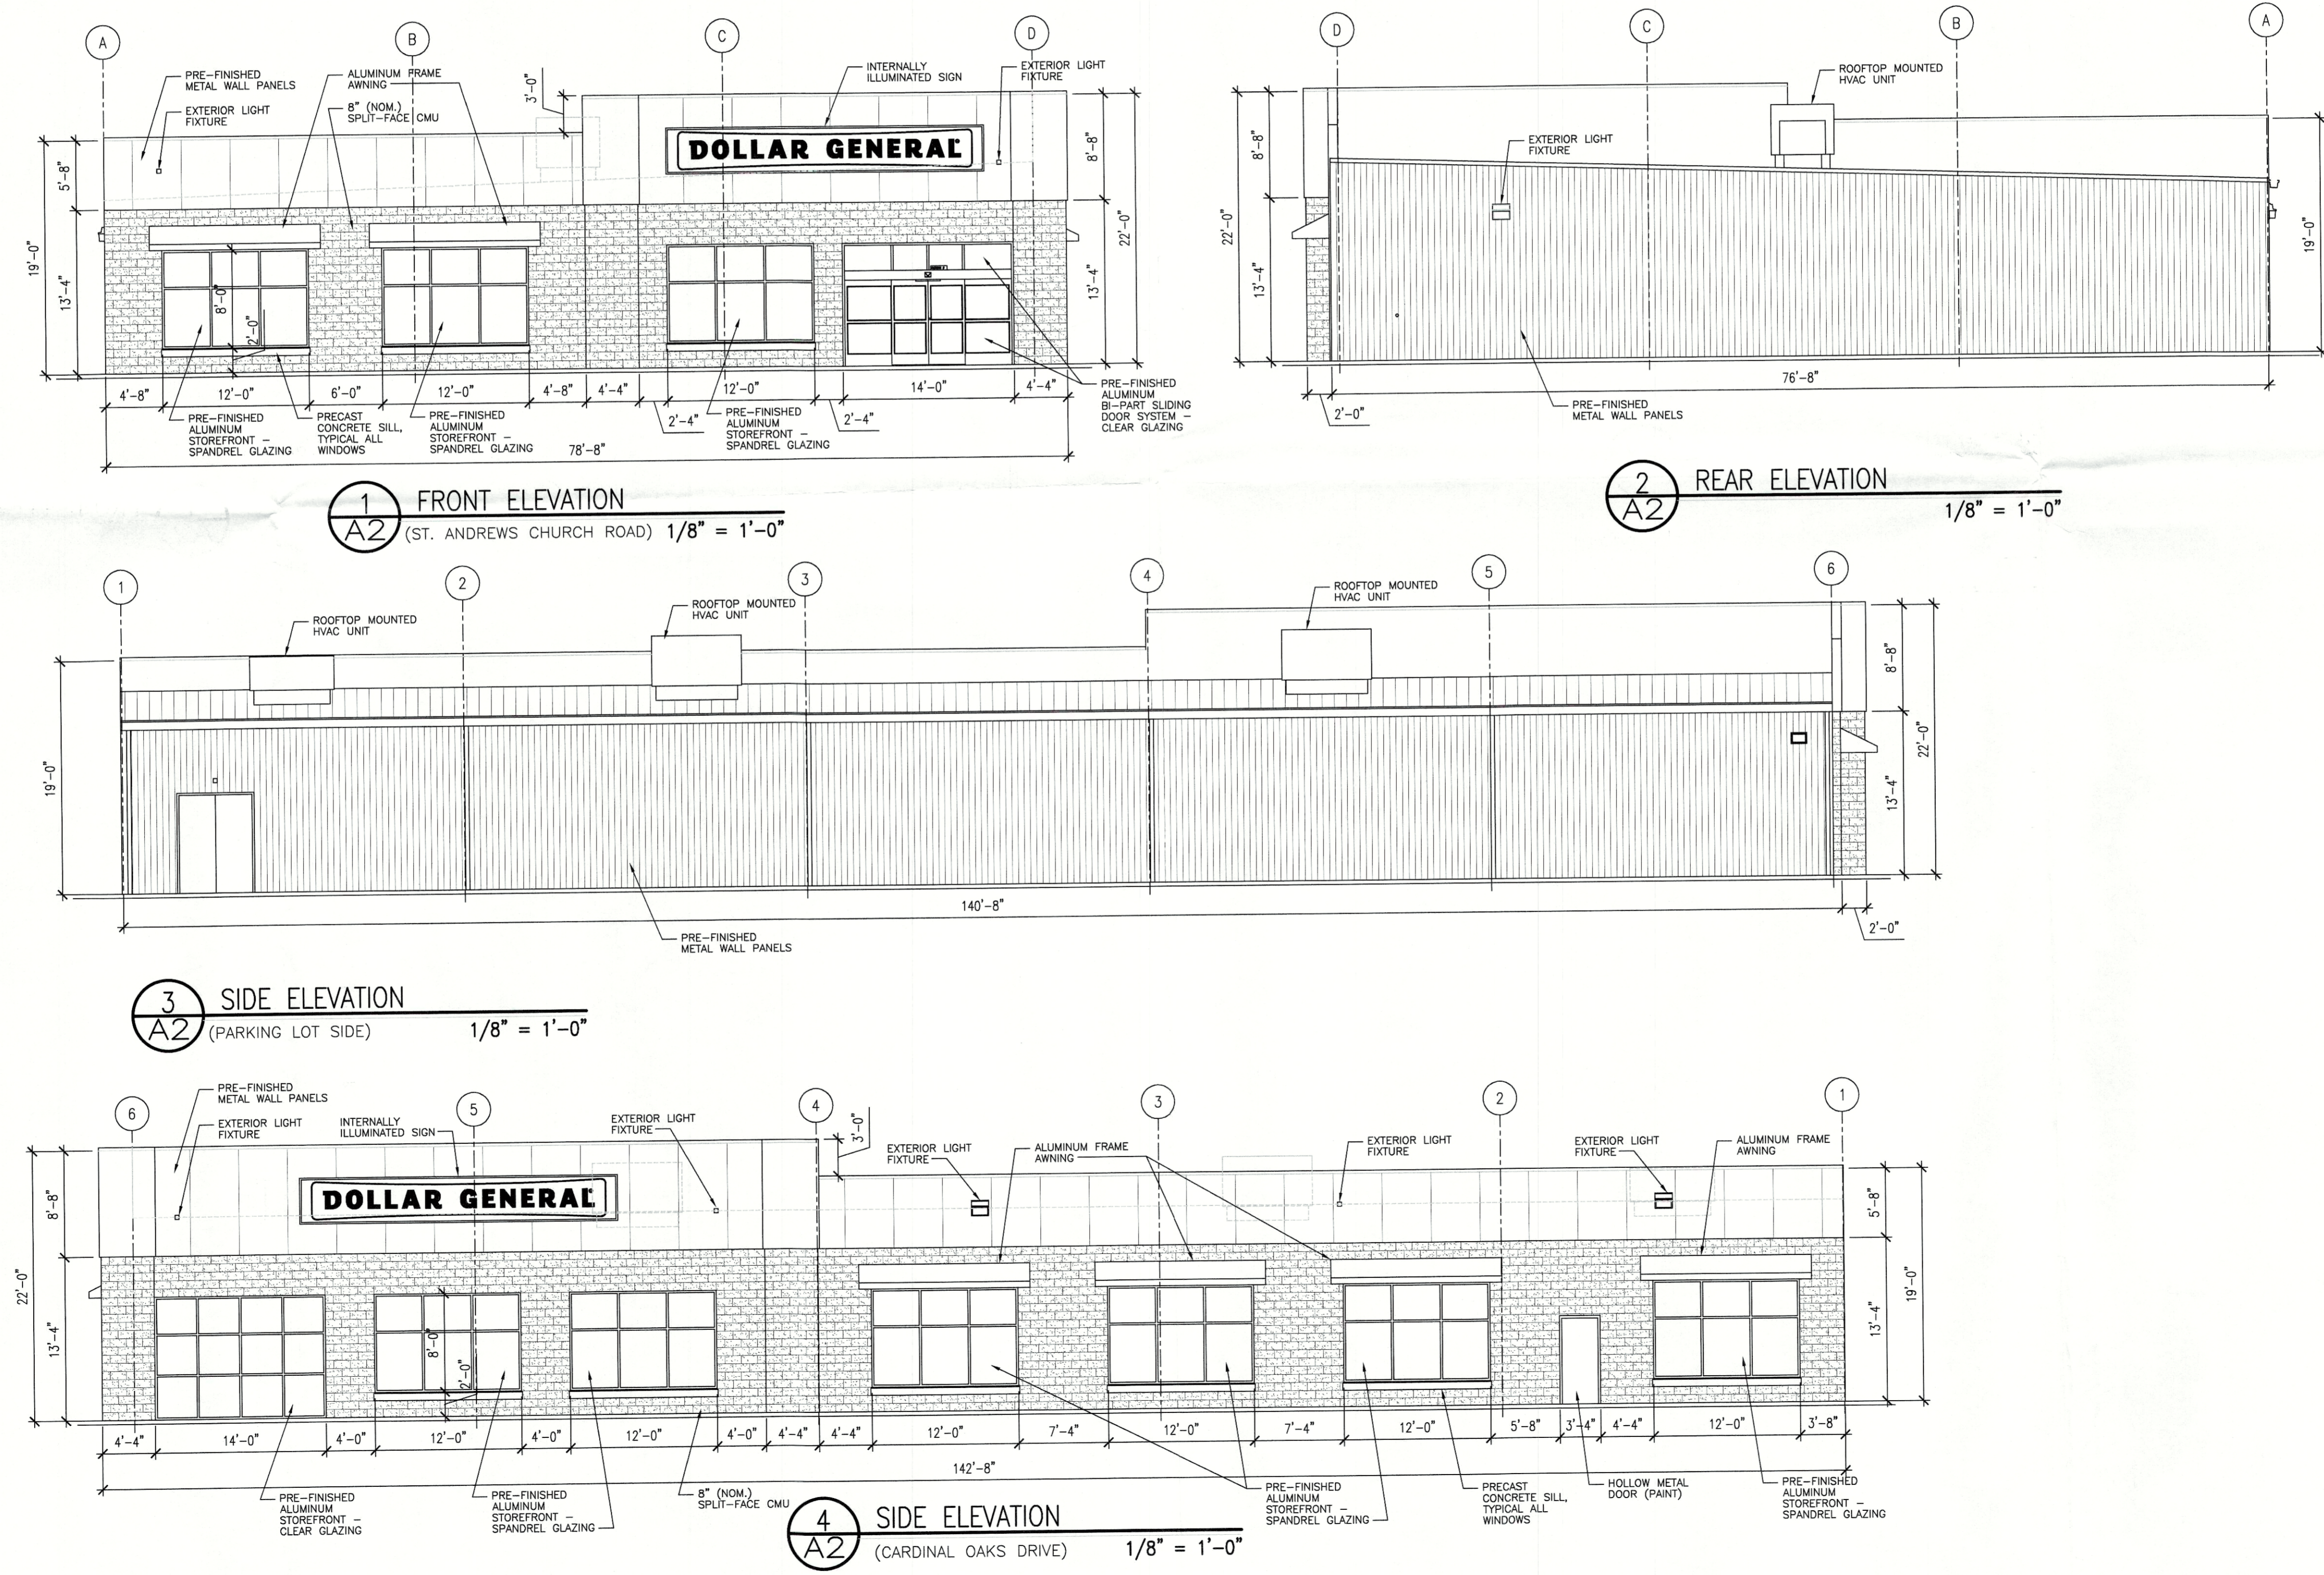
A B C D

PRE-FINISHED METAL WALL PANELS
EXTERIOR LIGHT FIXTURE
ALUMINUM FRAME AWNING
8" (NOM.) SPLIT-FACE CMU
3'-0"
INTERNALLY ILLUMINATED SIGN
EXTERIOR LIGHT FIXTURE
DOLLAR GENERAL
5'-8"
19'-0"
13'-4"
8'-0"
2'-0"
8'-8"
22'-0"
13'-4"
4'-8" 12'-0" 6'-0" 12'-0" 4'-8" 4'-4" 12'-0" 14'-0" 4'-4"
2'-4" 2'-4"
PRE-FINISHED ALUMINUM STOREFRONT - SPANDREL GLAZING
PRECAST CONCRETE SILL, TYPICAL ALL WINDOWS
PRE-FINISHED ALUMINUM STOREFRONT - SPANDREL GLAZING
78'-8"
PRE-FINISHED ALUMINUM STOREFRONT - SPANDREL GLAZING
PRE-FINISHED ALUMINUM BI-PART SLIDING DOOR SYSTEM - CLEAR GLAZING

1 A2 FRONT ELEVATION (ST. ANDREWS CHURCH ROAD) 1/8" = 1'-0"

D C B A
ROOFTOP MOUNTED HVAC UNIT
EXTERIOR LIGHT FIXTURE
8'-8"
22'-0"
13'-4"
19'-0"
76'-8"
2'-0"
PRE-FINISHED METAL WALL PANELS

2 A2 REAR ELEVATION 1/8" = 1'-0"

1 2 3 4 5 6
ROOFTOP MOUNTED HVAC UNIT
ROOFTOP MOUNTED HVAC UNIT
ROOFTOP MOUNTED HVAC UNIT
19'-0"
8'-8"
22'-0"
13'-4"
140'-8"
2'-0"
PRE-FINISHED METAL WALL PANELS

3 A2 SIDE ELEVATION (PARKING LOT SIDE) 1/8" = 1'-0"

6 5 4 3 2 1
PRE-FINISHED METAL WALL PANELS
EXTERIOR LIGHT FIXTURE
INTERNALLY ILLUMINATED SIGN
EXTERIOR LIGHT FIXTURE
3'-0"
EXTERIOR LIGHT FIXTURE
ALUMINUM FRAME AWNING
EXTERIOR LIGHT FIXTURE
EXTERIOR LIGHT FIXTURE
ALUMINUM FRAME AWNING
DOLLAR GENERAL
8'-8"
22'-0"
13'-4"
8'-0"
2'-0"
5'-8"
19'-0"
13'-4"
4'-4" 14'-0" 4'-0" 12'-0" 4'-0" 12'-0" 4'-0" 4'-4" 4'-4" 12'-0" 7'-4" 12'-0" 7'-4" 12'-0" 5'-8" 3'-4" 4'-4" 12'-0" 3'-8"
142'-8"
PRE-FINISHED ALUMINUM STOREFRONT - CLEAR GLAZING
PRE-FINISHED ALUMINUM STOREFRONT - SPANDREL GLAZING
8" (NOM.) SPLIT-FACE CMU
PRE-FINISHED ALUMINUM STOREFRONT - SPANDREL GLAZING
PRECAST CONCRETE SILL, TYPICAL ALL WINDOWS
HOLLOW METAL DOOR (PAINT)
PRE-FINISHED ALUMINUM STOREFRONT - SPANDREL GLAZING

4 A2 SIDE ELEVATION (CARDINAL OAKS DRIVE) 1/8" = 1'-0"